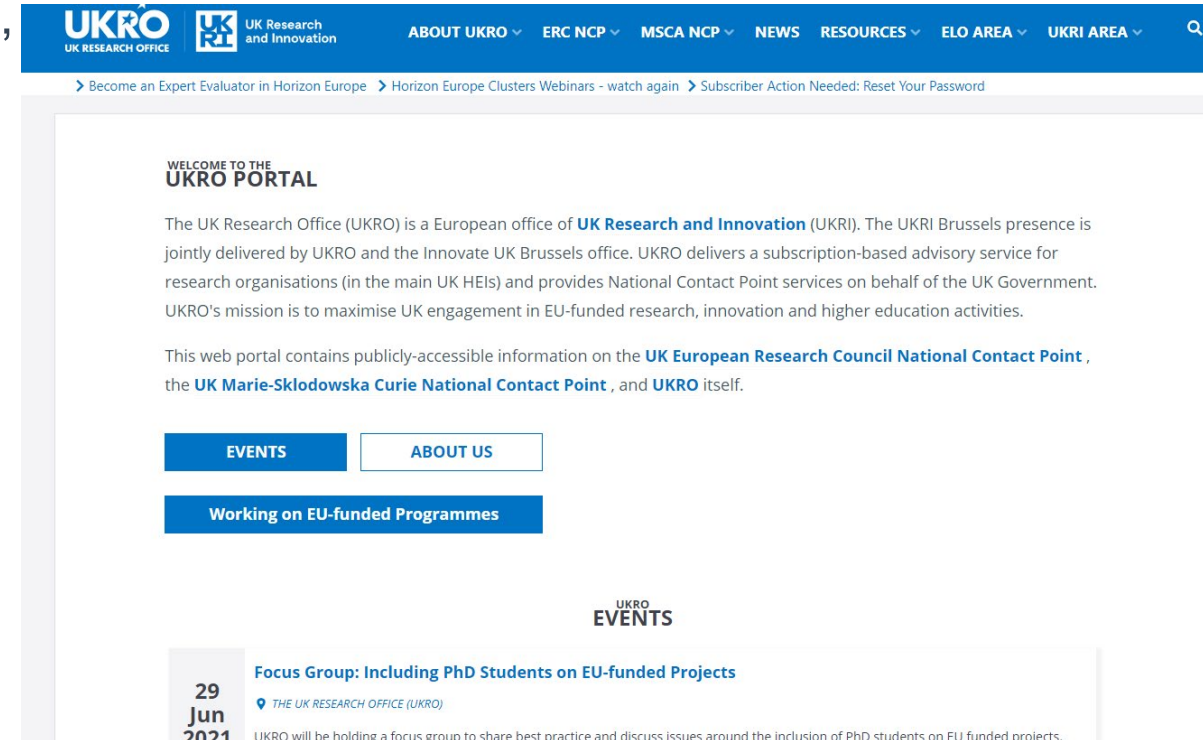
UKRO UK RESEARCH OFFICE

UK RI UK Research and Innovation

ABOUT UKRO ERC NCP MSCA NCP NEWS RESOURCES ELO AREA UKRI AREA

> Become an Expert Evaluator in Horizon Europe > Horizon Europe Clusters Webinars - watch again > Subscriber Action Needed: Reset Your Password

WELCOME TO THE
UKRO PORTAL

The UK Research Office (UKRO) is a European office of **UK Research and Innovation** (UKRI). The UKRI Brussels presence is jointly delivered by UKRO and the Innovate UK Brussels office. UKRO delivers a subscription-based advisory service for research organisations (in the main UK HEIs) and provides National Contact Point services on behalf of the UK Government. UKRO's mission is to maximise UK engagement in EU-funded research, innovation and higher education activities.

This web portal contains publicly-accessible information on the **UK European Research Council National Contact Point** , the **UK Marie-Sklodowska Curie National Contact Point** , and **UKRO** itself.

EVENTS

ABOUT US

Working on EU-funded Programmes

UKRO
EVENTS

29 Jun 2021

Focus Group: Including PhD Students on EU-funded Projects

THE UK RESEARCH OFFICE (UKRO)

UKRO will be holding a focus group to share best practice and discuss issues around the inclusion of PhD students on EU funded projects.